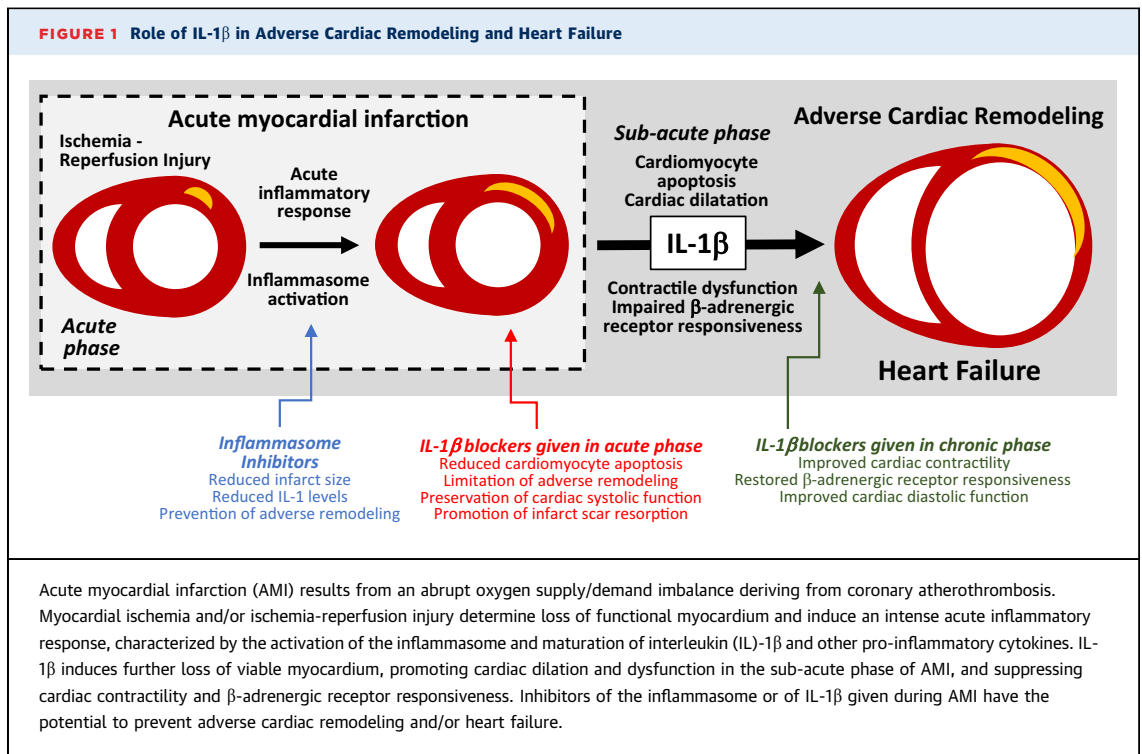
FIGURE 1 Role of IL-1β in Adverse Cardiac Remodeling and Heart Failure

Acute myocardial infarction

Ischemia - Reperfusion Injury

Acute inflammatory response

Inflammasome activation

Acute phase

Sub-acute phase

Cardiomyocyte apoptosis
Cardiac dilatation

IL-1β

Contractile dysfunction
Impaired β-adrenergic receptor responsiveness

Adverse Cardiac Remodeling

Heart Failure

Inflammasome Inhibitors
Reduced infarct size
Reduced IL-1 levels
Prevention of adverse remodeling

IL-1β blockers given in acute phase
Reduced cardiomyocyte apoptosis
Limitation of adverse remodeling
Preservation of cardiac systolic function
Promotion of infarct scar resorption

IL-1β blockers given in chronic phase
Improved cardiac contractility
Restored β-adrenergic receptor responsiveness
Improved cardiac diastolic function

Acute myocardial infarction (AMI) results from an abrupt oxygen supply/demand imbalance deriving from coronary atherothrombosis. Myocardial ischemia and/or ischemia-reperfusion injury determine loss of functional myocardium and induce an intense acute inflammatory response, characterized by the activation of the inflammasome and maturation of interleukin (IL)-1β and other pro-inflammatory cytokines. IL-1β induces further loss of viable myocardium, promoting cardiac dilation and dysfunction in the sub-acute phase of AMI, and suppressing cardiac contractility and β-adrenergic receptor responsiveness. Inhibitors of the inflammasome or of IL-1β given during AMI have the potential to prevent adverse cardiac remodeling and/or heart failure.